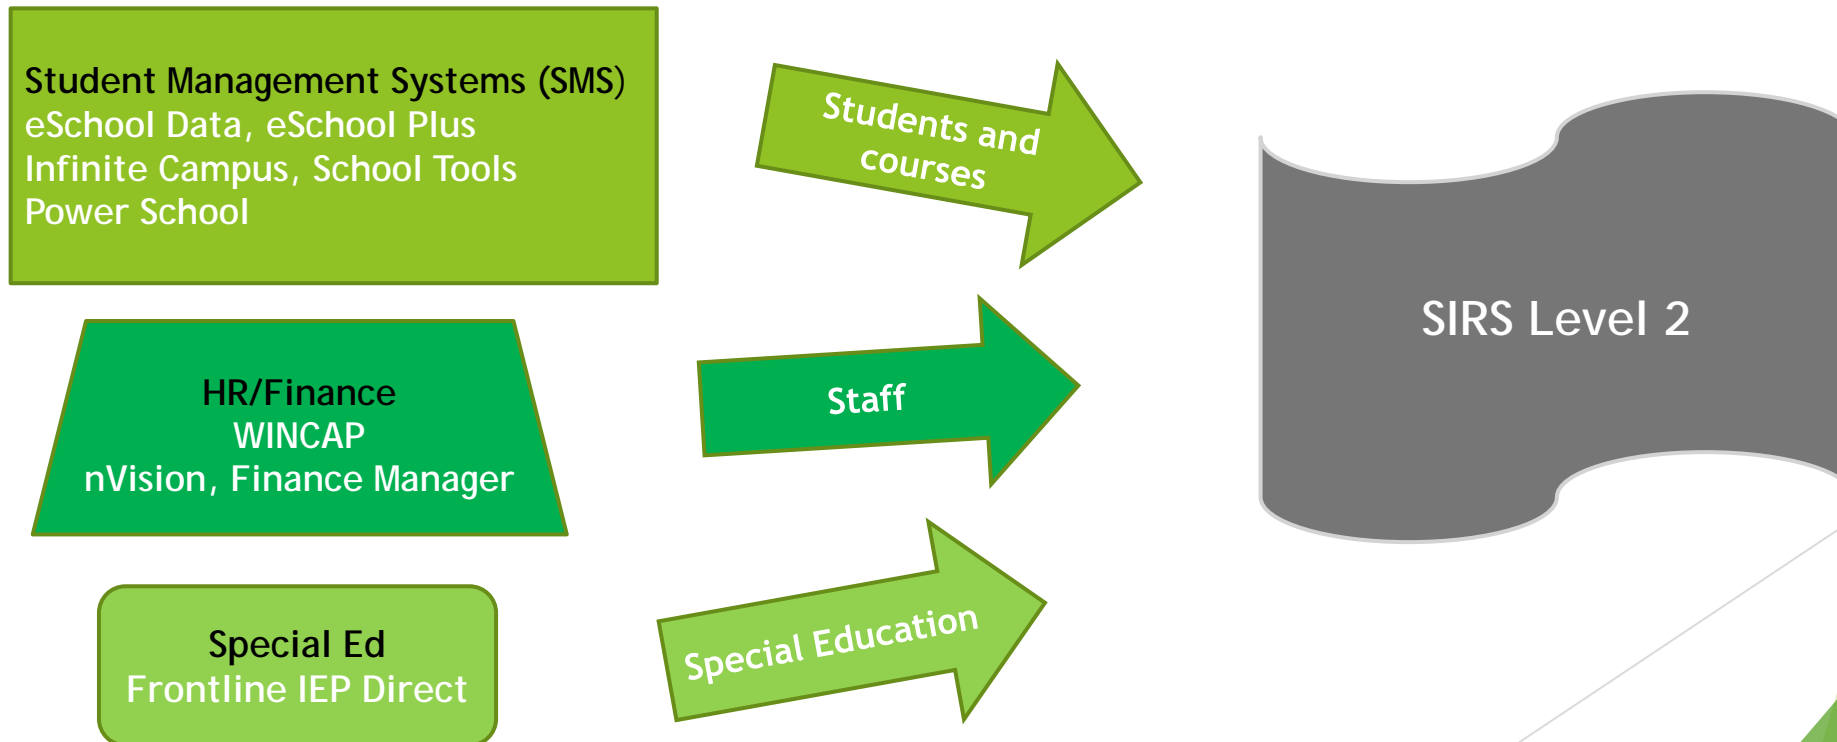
Student Management Systems (SMS)
eSchool Data, eSchool Plus
Infinite Campus, School Tools
Power School

Students and courses

HR/Finance
WINCAP
nVision, Finance Manager

Staff

Special Ed
Frontline IEP Direct

Special Education

SIRS Level 2